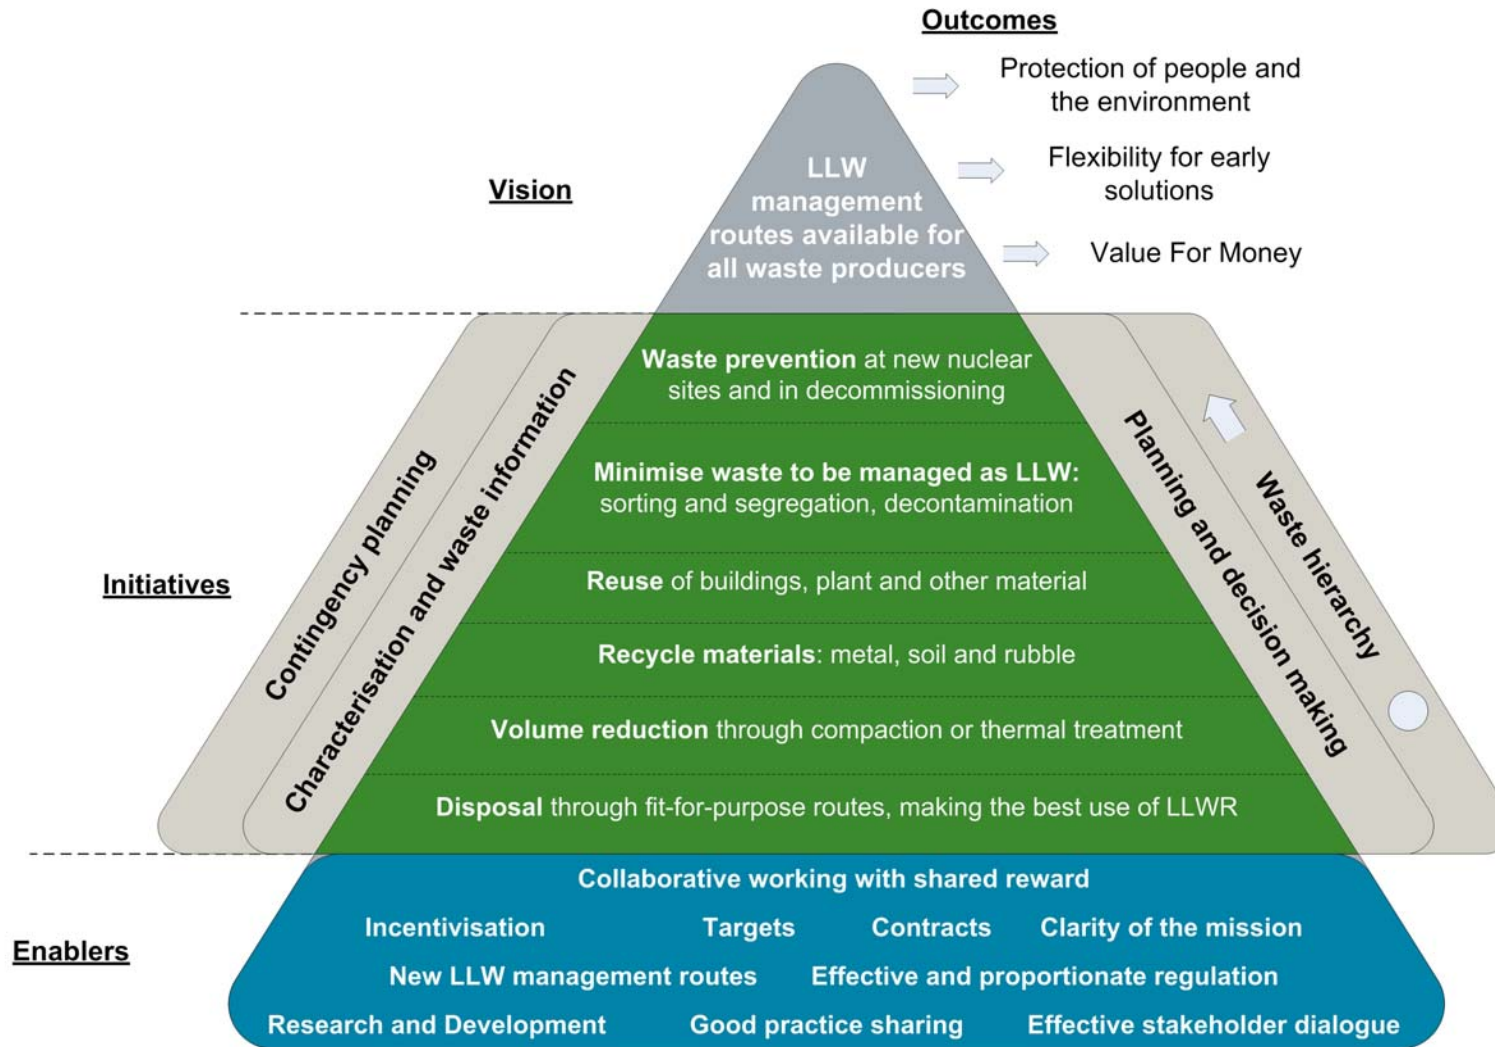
Outcomes

Protection of people and the environment

Flexibility for early solutions

Value For Money

Vision

LLW management routes available for all waste producers

Initiatives

Contingency planning

Characterisation and waste information

Waste prevention at new nuclear sites and in decommissioning

Minimise waste to be managed as LLW: sorting and segregation, decontamination

Reuse of buildings, plant and other material

Recycle materials: metal, soil and rubble

Volume reduction through compaction or thermal treatment

Disposal through fit-for-purpose routes, making the best use of LLWR

Planning and decision making

Waste hierarchy

Enablers

Collaborative working with shared reward

Incentivisation Targets Contracts Clarity of the mission

New LLW management routes Effective and proportionate regulation

Research and Development Good practice sharing Effective stakeholder dialogue